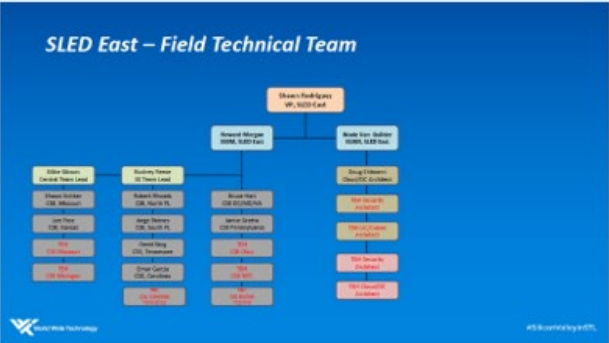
SLED East – Field Technical Team

Shawn Rodriguez
VP, SLED East

Howard Morgan
RDRM, SLED East

Wade Van Gelder
RDRM, SLED East

Mike Gibson
Central Team Lead

Rodney Reese
SE Team Lead

Shawn Holder
CSE, Missouri

Jon Pace
CSE, Kansas

TBH
CSE Missouri

TBH
CSE Michigan

Robert Rhodes
CSE, North FL

Jorge Romero
CSE, South FL

David King
CSE, Tennessee

Omar Garcia
CSE, Carolinas

TBH
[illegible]

Bruce Hart
CSE DC/MD/VA

James Grebe
CSE Pennsylvania

TBH
CSE Ohio

TBH
CSE NY

TBH
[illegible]

Doug Gibbons
Cisco/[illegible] Architect

TBH Security
Architect

TBH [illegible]
Architect

TBH Security
Architect

TBH Cloud/DC
Architect

World Wide Technology

#SiliconValleyinSTL